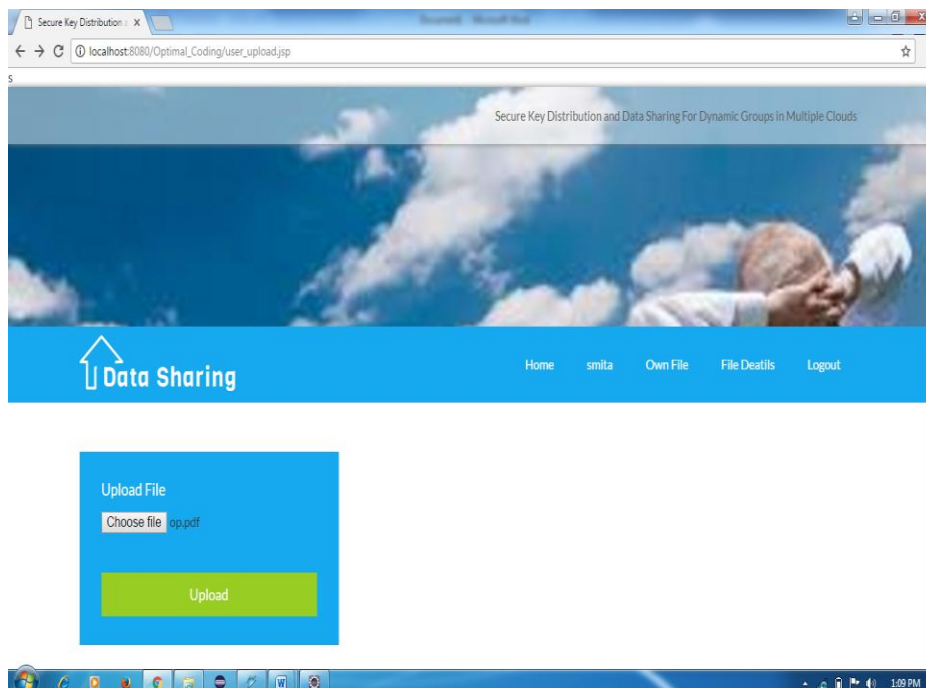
Secure Key Distribution a X

Document - Microsoft Word

localhost:8080/Optimal_Coding/user_upload.jsp

S

Secure Key Distribution and Data Sharing For Dynamic Groups in Multiple Clouds

Data Sharing

Home smita Own File File Deatils Logout

Upload File

Choose file op.pdf

Upload

1:09 PM